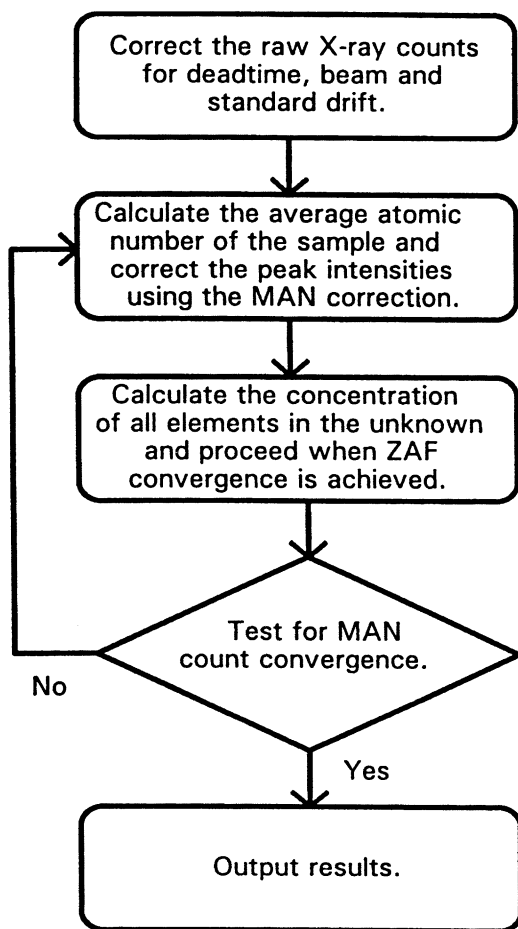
Correct the raw X-ray counts for deadtime, beam and standard drift.

Calculate the average atomic number of the sample and correct the peak intensities using the MAN correction.

Calculate the concentration of all elements in the unknown and proceed when ZAF convergence is achieved.

Test for MAN count convergence.

No

Yes

Output results.